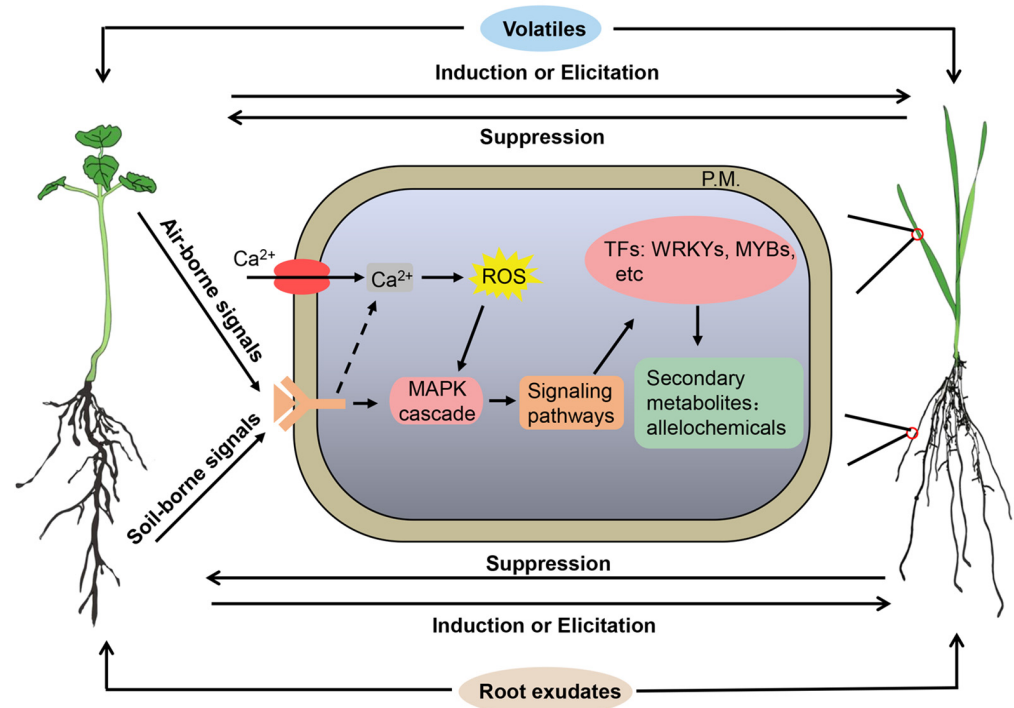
Volatiles

Induction or Elicitation

Suppression

P.M.

Air-borne signals

$Ca^{2+}$

$Ca^{2+}$

ROS

TFs: WRKYs, MYBs, etc

Soil-borne signals

MAPK cascade

Signaling pathways

Secondary metabolites： allelochemicals

Suppression

Induction or Elicitation

Root exudates